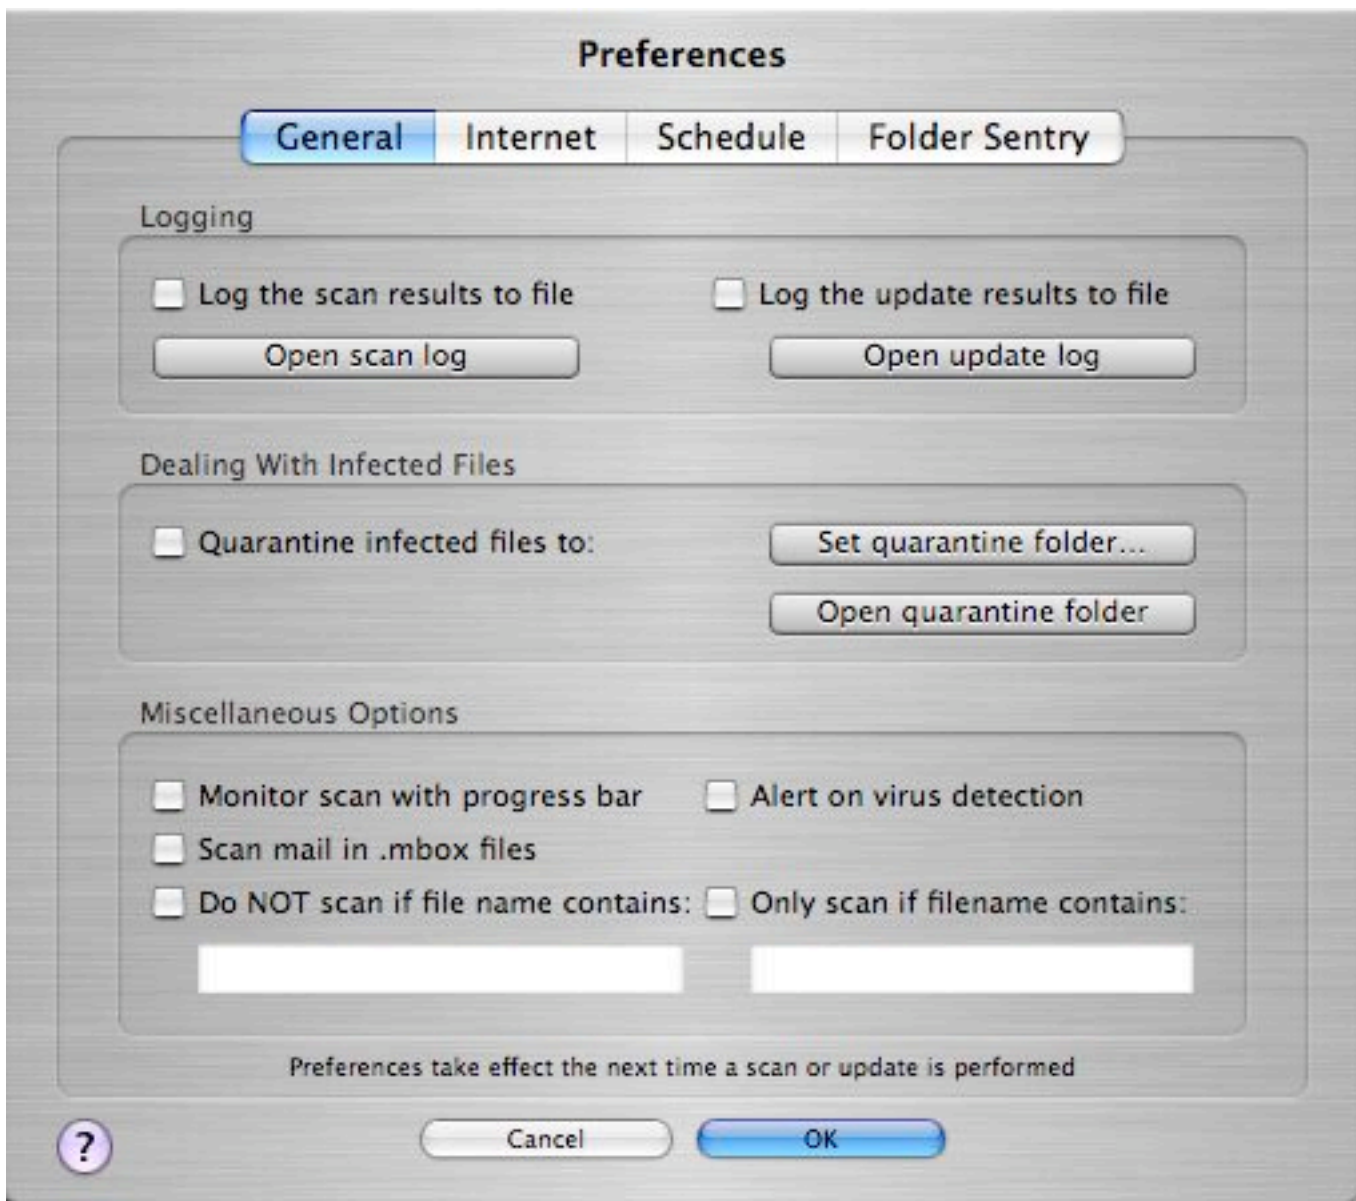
Preferences

General | Internet | Schedule | Folder Sentry

Logging

Log the scan results to file

Log the update results to file

Open scan log

Open update log

Dealing With Infected Files

Quarantine infected files to:

Set quarantine folder...

Open quarantine folder

Miscellaneous Options

Monitor scan with progress bar

Alert on virus detection

Scan mail in .mbox files

Do NOT scan if file name contains:

Only scan if filename contains:

Preferences take effect the next time a scan or update is performed

?

Cancel

OK